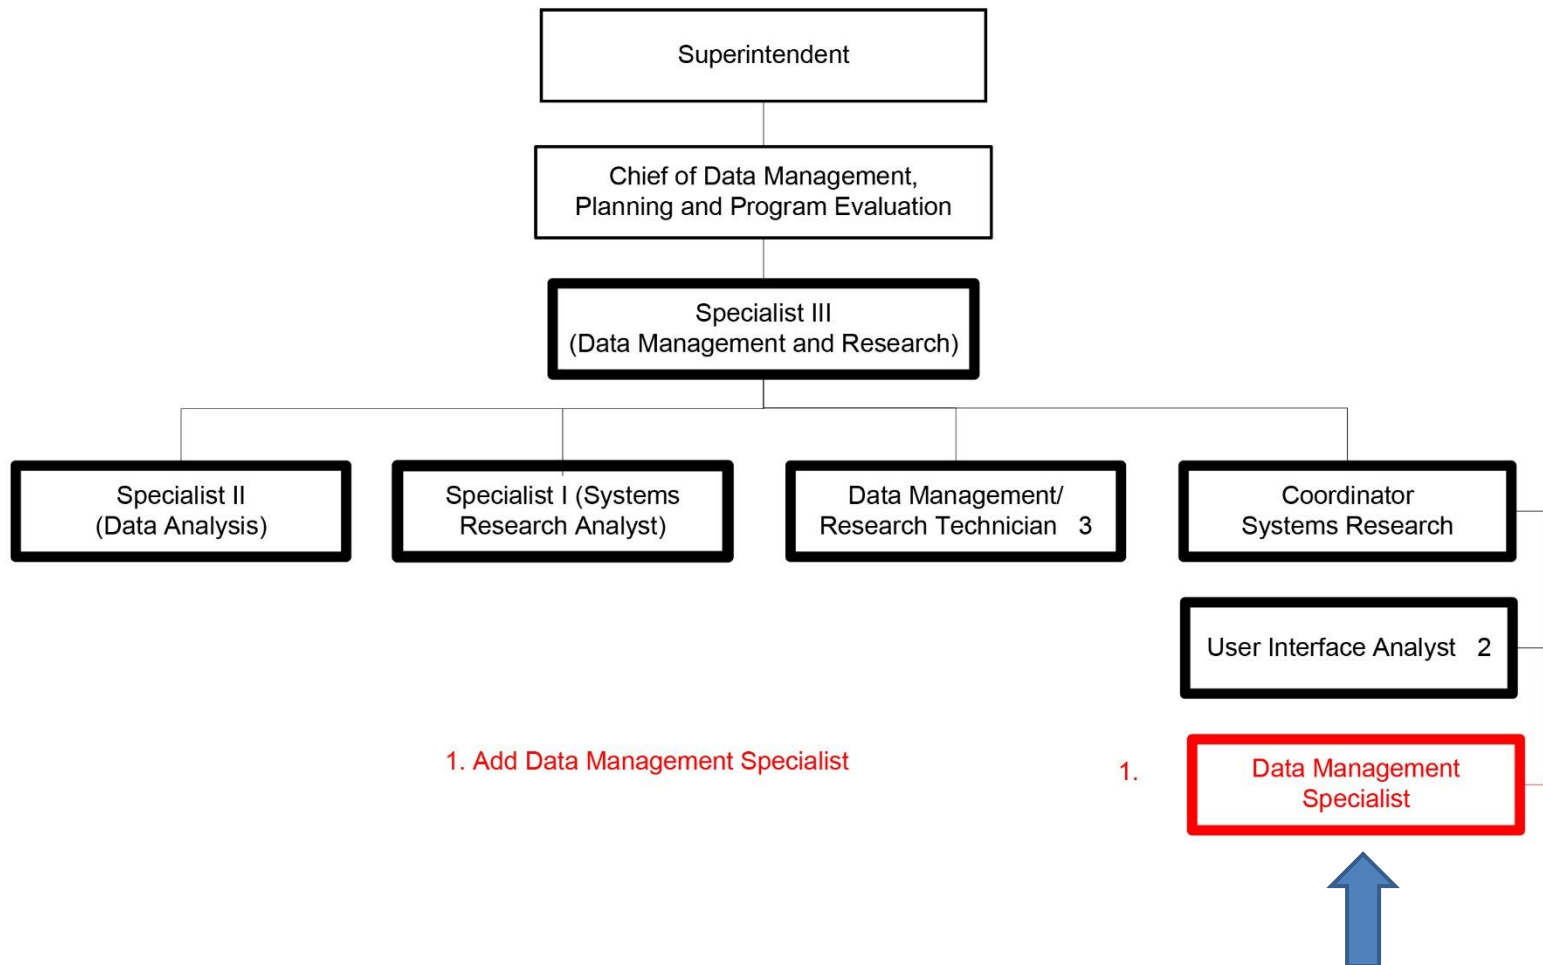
Superintendent

Chief of Data Management, Planning and Program Evaluation

Specialist III (Data Management and Research)

Specialist II (Data Analysis)

Specialist I (Systems Research Analyst)

Data Management/ Research Technician 3

Coordinator Systems Research

User Interface Analyst 2

1. Add Data Management Specialist

1.

Data Management Specialist